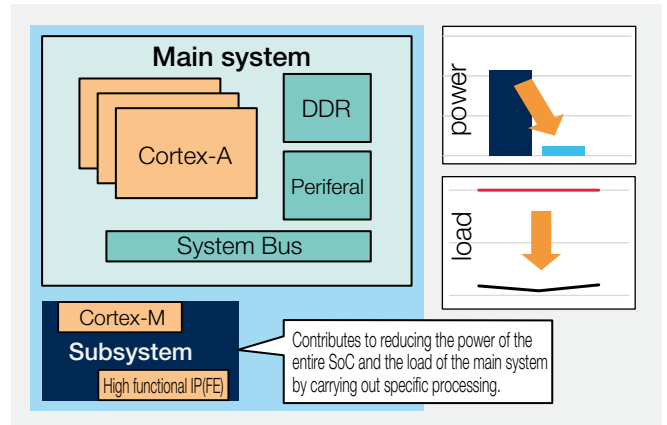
Main system

Cortex-A

DDR

Periferal

System Bus

Cortex-M

Subsystem

High functional IP(FE)

Contributes to reducing the power of the entire SoC and the load of the main system by carrying out specific processing.

power

load